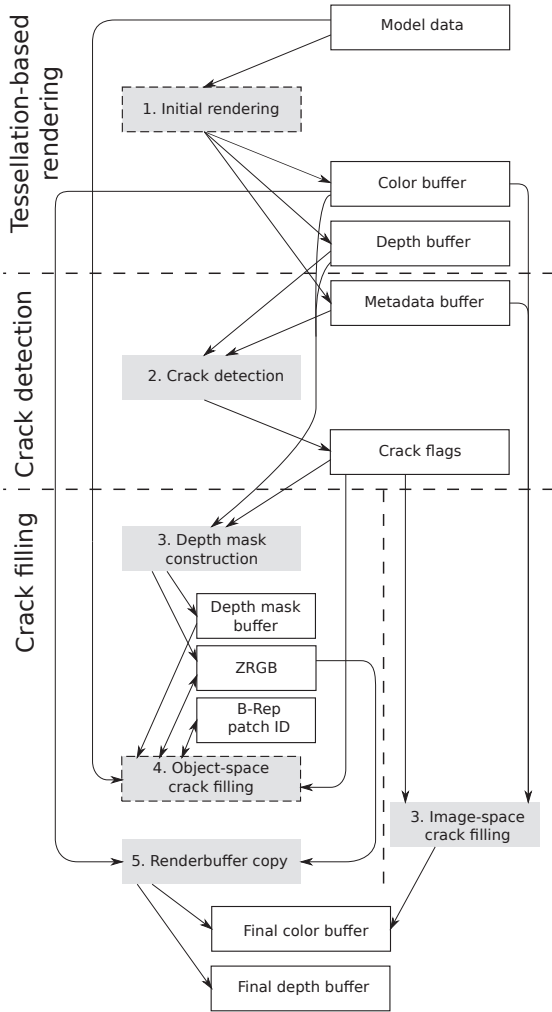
Tessellation-based rendering

Crack detection

Crack filling

Model data

1. Initial rendering

Color buffer

Depth buffer

Metadata buffer

2. Crack detection

Crack flags

3. Depth mask construction

Depth mask buffer

ZRGB

B-Rep patch ID

4. Object-space crack filling

3. Image-space crack filling

5. Renderbuffer copy

Final color buffer

Final depth buffer